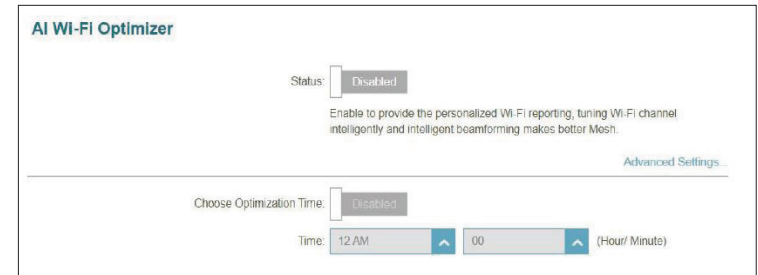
AI Wi-Fi Optimizer

Status: Disabled

Enable to provide the personalized Wi-Fi reporting, tuning Wi-Fi channel intelligently and intelligent beamforming makes better Mesh.

Advanced Settings...

Choose Optimization Time: Disabled

Time: 12 AM 00 (Hour/ Minute)